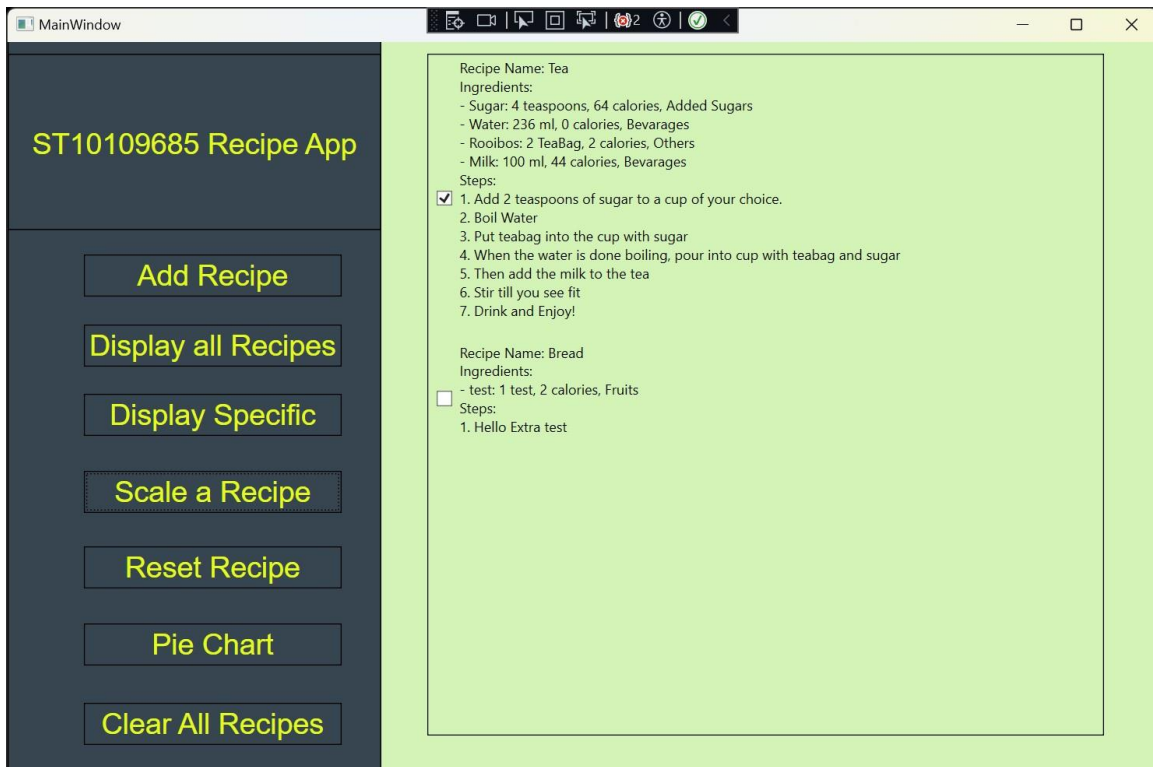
MainWindow

2

ST10109685 Recipe App

Add Recipe

Display all Recipes

Display Specific

Scale a Recipe

Reset Recipe

Pie Chart

Clear All Recipes

Recipe Name: Tea
Ingredients:
- Sugar: 4 teaspoons, 64 calories, Added Sugars
- Water: 236 ml, 0 calories, Bevarages
- Rooibos: 2 TeaBag, 2 calories, Others
- Milk: 100 ml, 44 calories, Bevarages
Steps:
1. Add 2 teaspoons of sugar to a cup of your choice.
2. Boil Water
3. Put teabag into the cup with sugar
4. When the water is done boiling, pour into cup with teabag and sugar
5. Then add the milk to the tea
6. Stir till you see fit
7. Drink and Enjoy!

Recipe Name: Bread
Ingredients:
- test: 1 test, 2 calories, Fruits
Steps:
1. Hello Extra test